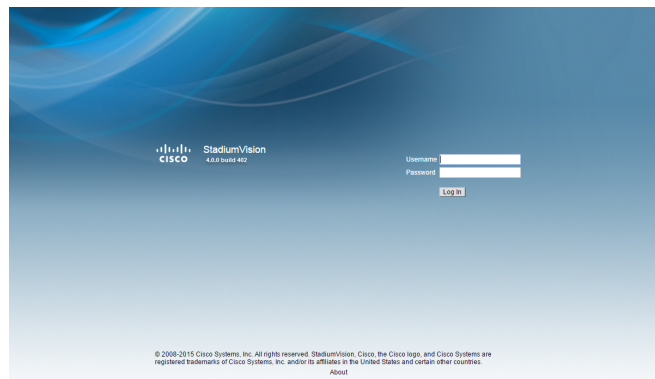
CISCO StadiumVision
4.0.0 build 402

Username
Password
Log In

© 2008-2015 Cisco Systems, Inc. All rights reserved. StadiumVision, Cisco, the Cisco logo, and Cisco Systems are registered trademarks of Cisco Systems, Inc. and/or its affiliates in the United States and certain other countries.
About